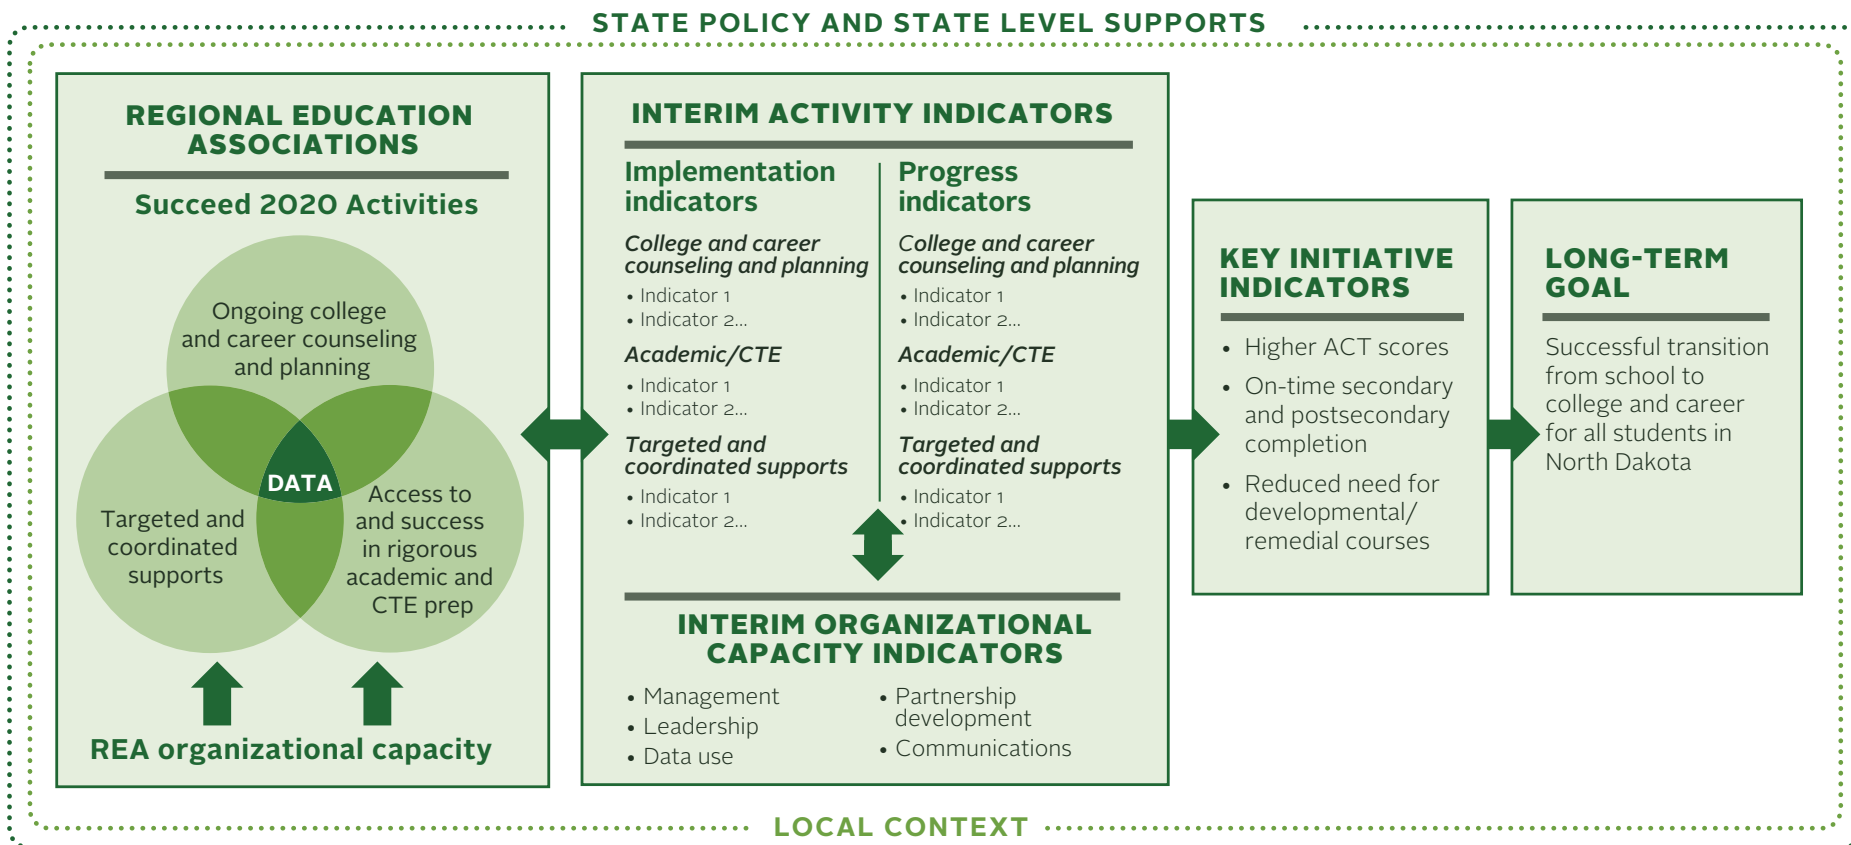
STATE POLICY AND STATE LEVEL SUPPORTS

REGIONAL EDUCATION ASSOCIATIONS

Succeed 2020 Activities

Ongoing college and career counseling and planning

DATA

Targeted and coordinated supports

Access to and success in rigorous academic and CTE prep

REA organizational capacity

INTERIM ACTIVITY INDICATORS

Implementation indicators

College and career counseling and planning
• Indicator 1
• Indicator 2...

Academic/CTE
• Indicator 1
• Indicator 2...

Targeted and coordinated supports
• Indicator 1
• Indicator 2...

Progress indicators

College and career counseling and planning
• Indicator 1
• Indicator 2...

Academic/CTE
• Indicator 1
• Indicator 2...

Targeted and coordinated supports
• Indicator 1
• Indicator 2...

INTERIM ORGANIZATIONAL CAPACITY INDICATORS

• Management
• Leadership
• Data use

• Partnership development
• Communications

KEY INITIATIVE INDICATORS

• Higher ACT scores
• On-time secondary and postsecondary completion
• Reduced need for developmental/ remedial courses

LONG-TERM GOAL

Successful transition from school to college and career for all students in North Dakota

LOCAL CONTEXT